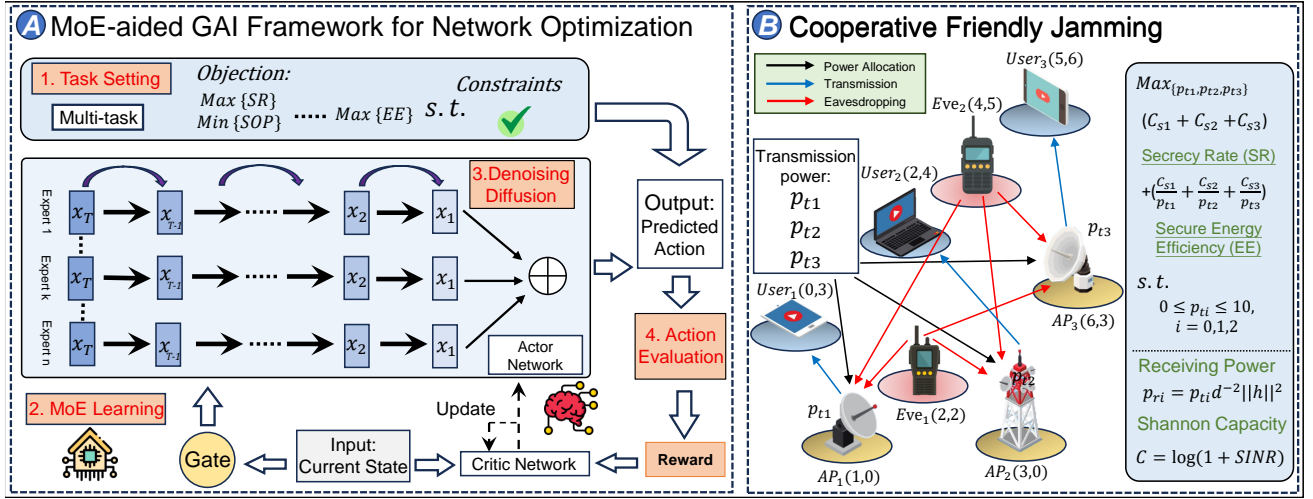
A MoE-aided GAI Framework for Network Optimization

1. Task Setting

Multi-task

Objection:

$Max\{SR\}$

$Min\{SOP\}$

..... $Max\{EE\}$

Constraints

$s.t.$

3.Denoising Diffusion

Expert 1

$x_T$ $x_{T-1}$ ...... $x_2$ $x_1$

Expert k

$x_T$ $x_{T-1}$ ...... $x_2$ $x_1$

Expert n

$x_T$ $x_{T-1}$ ...... $x_2$ $x_1$

Actor Network

Output: Predicted Action

4. Action Evaluation

2. MoE Learning

Update

Gate

Input: Current State

Critic Network

Reward

B Cooperative Friendly Jamming

Power Allocation

Transmission

Eavesdropping

$User_3(5,6)$

$Eve_2(4,5)$

Transmission power:

$p_{t1}$

$p_{t2}$

$p_{t3}$

$User_2(2,4)$

$p_{t3}$

$AP_3(6,3)$

$User_1(0,3)$

$p_{t2}$

$p_{t1}$

$Eve_1(2,2)$

$AP_1(1,0)$

$AP_2(3,0)$

$Max_{\{p_{t1},p_{t2},p_{t3}\}}$

$(C_{s1}+C_{s2}+C_{s3})$

Secrecy Rate (SR)

$+(\frac{C_{s1}}{p_{t1}}+\frac{C_{s2}}{p_{t2}}+\frac{C_{s3}}{p_{t3}})$

Secure Energy Efficiency (EE)

$s.t.$

$0 \le p_{ti} \le 10,$

$i = 0,1,2$

Receiving Power

$p_{ri} = p_{ti}d^{-2}||h||^2$

Shannon Capacity

$C = \log(1 + SINR)$